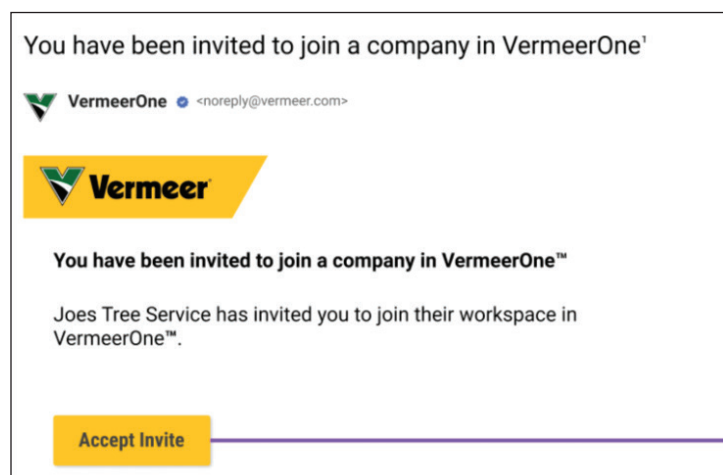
You have been invited to join a company in VermeerOne¹

VermeerOne <noreply@vermeer.com>

Vermeer

You have been invited to join a company in VermeerOne™

Joes Tree Service has invited you to join their workspace in VermeerOne™.

Accept Invite